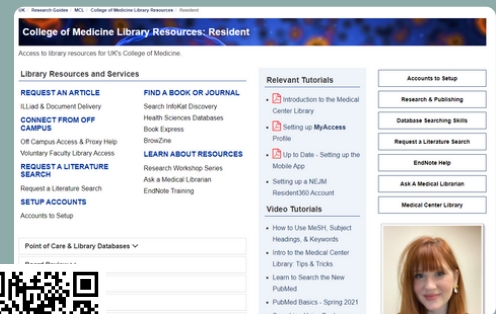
UK | Research Guides | MCL | College of Medicine Library Resources | Resident

College of Medicine Library Resources: Resident

Access to library resources for UK's College of Medicine.

Library Resources and Services

REQUEST AN ARTICLE
ILLiad & Document Delivery

CONNECT FROM OFF CAMPUS
Off Campus Access & Proxy Help
Voluntary Faculty Library Access

REQUEST A LITERATURE SEARCH
Request a Literature Search

SETUP ACCOUNTS
Accounts to Setup

FIND A BOOK OR JOURNAL
Search InfoKat Discovery
Health Sciences Databases
Book Express
BrowZine

LEARN ABOUT RESOURCES
Research Workshop Series
Ask a Medical Librarian
EndNote Training

Point of Care & Library Databases

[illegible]

Relevant Tutorials

Introduction to the Medical Center Library

Setting up MyAccess Profile

Up to Date - Setting up the Mobile App

Setting up a NEJM Resident360 Account

Video Tutorials

How to Use MeSH, Subject Headings, & Keywords

Intro to the Medical Center Library: Tips & Tricks

Learn to Search the New PubMed

PubMed Basics - Spring 2021

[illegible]

Accounts to Setup

Research & Publishing

Database Searching Skills

Request a Literature Search

EndNote Help

Ask A Medical Librarian

Medical Center Library